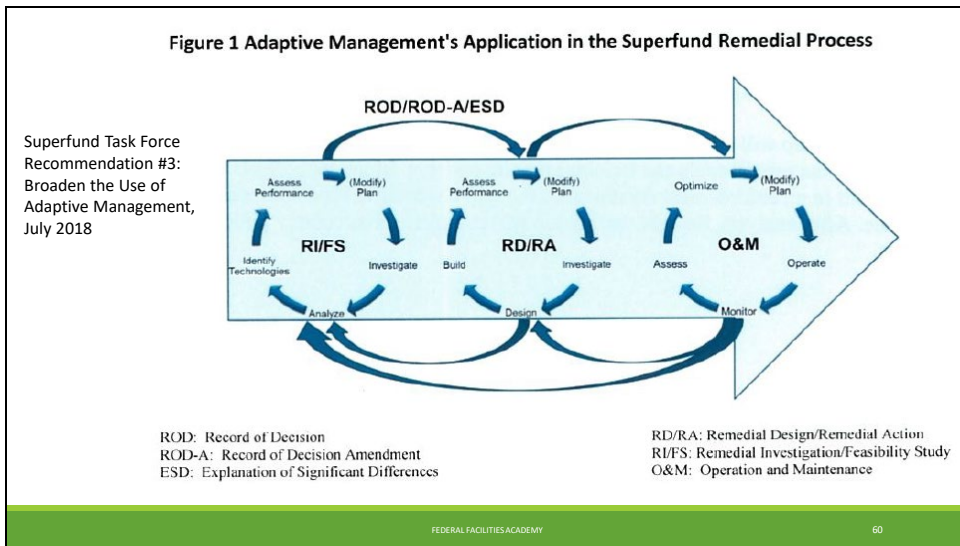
Figure 1 Adaptive Management's Application in the Superfund Remedial Process

Superfund Task Force Recommendation #3: Broaden the Use of Adaptive Management, July 2018

ROD/ROD-A/ESD

Assess Performance
(Modify) Plan
RI/FS
Investigate
Analyze
Identify Technologies

Assess Performance
(Modify) Plan
RD/RA
Investigate
Design
Build

Optimize
(Modify) Plan
O&M
Operate
Monitor
Assess

ROD: Record of Decision
ROD-A: Record of Decision Amendment
ESD: Explanation of Significant Differences

RD/RA: Remedial Design/Remedial Action
RI/FS: Remedial Investigation/Feasibility Study
O&M: Operation and Maintenance

FEDERAL FACILITIES ACADEMY

60